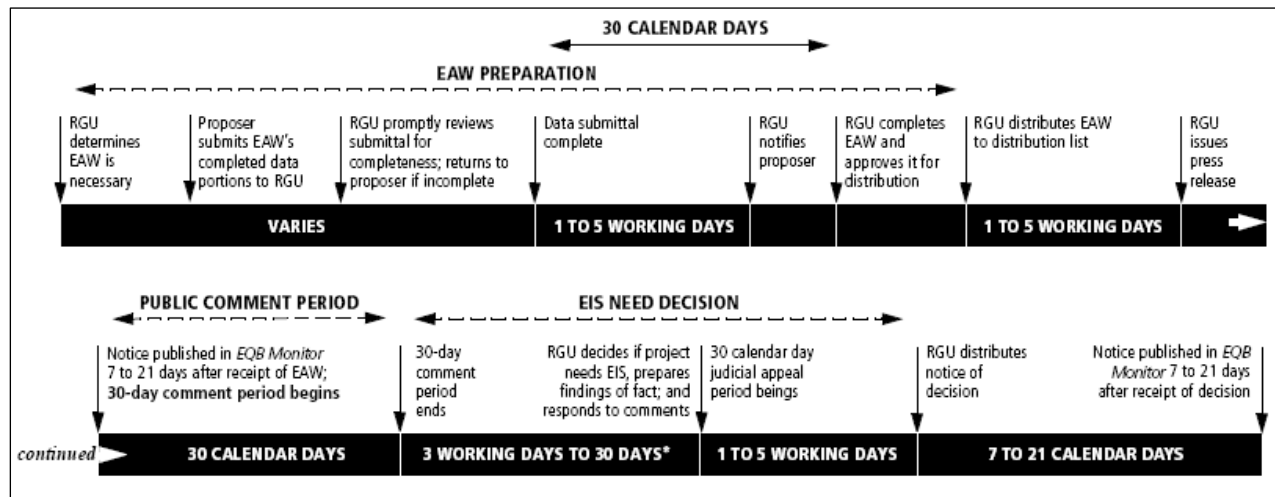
30 CALENDAR DAYS

EAW PREPARATION

RGU determines EAW is necessary

Proposer submits EAW's completed data portions to RGU

RGU promptly reviews submittal for completeness; returns to proposer if incomplete

Data submittal complete

RGU notifies proposer

RGU completes EAW and approves it for distribution

RGU distributes EAW to distribution list

RGU issues press release

VARIES

1 TO 5 WORKING DAYS

1 TO 5 WORKING DAYS

PUBLIC COMMENT PERIOD

EIS NEED DECISION

Notice published in *EQB Monitor* 7 to 21 days after receipt of EAW; **30-day comment period begins**

30-day comment period ends

RGU decides if project needs EIS, prepares findings of fact; and responds to comments

30 calendar day judicial appeal period beings

RGU distributes notice of decision

Notice published in *EQB Monitor* 7 to 21 days after receipt of decision

*continued*

30 CALENDAR DAYS

3 WORKING DAYS TO 30 DAYS*

1 TO 5 WORKING DAYS

7 TO 21 CALENDAR DAYS